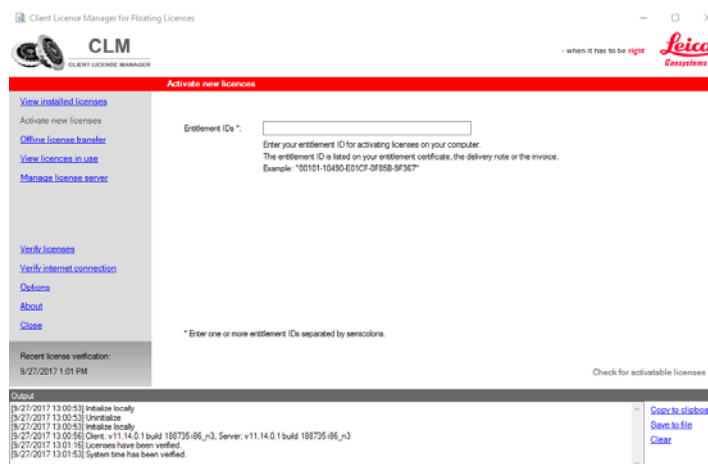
Client License Manager for Floating Licenses

CLM
CLIENT LICENSE MANAGER

- when it has to be right

Leica
Geosystems

Activate new licences

View installed licenses
Activate new licenses
Offline license transfer
View licences in use
Manage license server

Verify licenses
Verify internet connection
Options
About
Close

Recent license verification:
9/27/2017 1:01 PM

Entitlement IDs *:

Enter your entitlement ID for activating licenses on your computer.
The entitlement ID is listed on your entitlement certificate, the delivery note or the invoice.
Example: "00101-10450-E01CF-0F85B-9F367"

* Enter one or more entitlement IDs separated by semicolons.

Check for activatable licenses

Output

[9/27/2017 13:00:53] Initialize locally
[9/27/2017 13:00:53] Uninitialize
[9/27/2017 13:00:53] Initialize locally
[9/27/2017 13:00:56] Client: v11.14.0.1 build 188735 i86_n3, Server: v11.14.0.1 build 188735 i86_n3
[9/27/2017 13:01:16] Licenses have been verified.
[9/27/2017 13:01:53] System time has been verified.

Copy to clipboa
Save to file
Clear